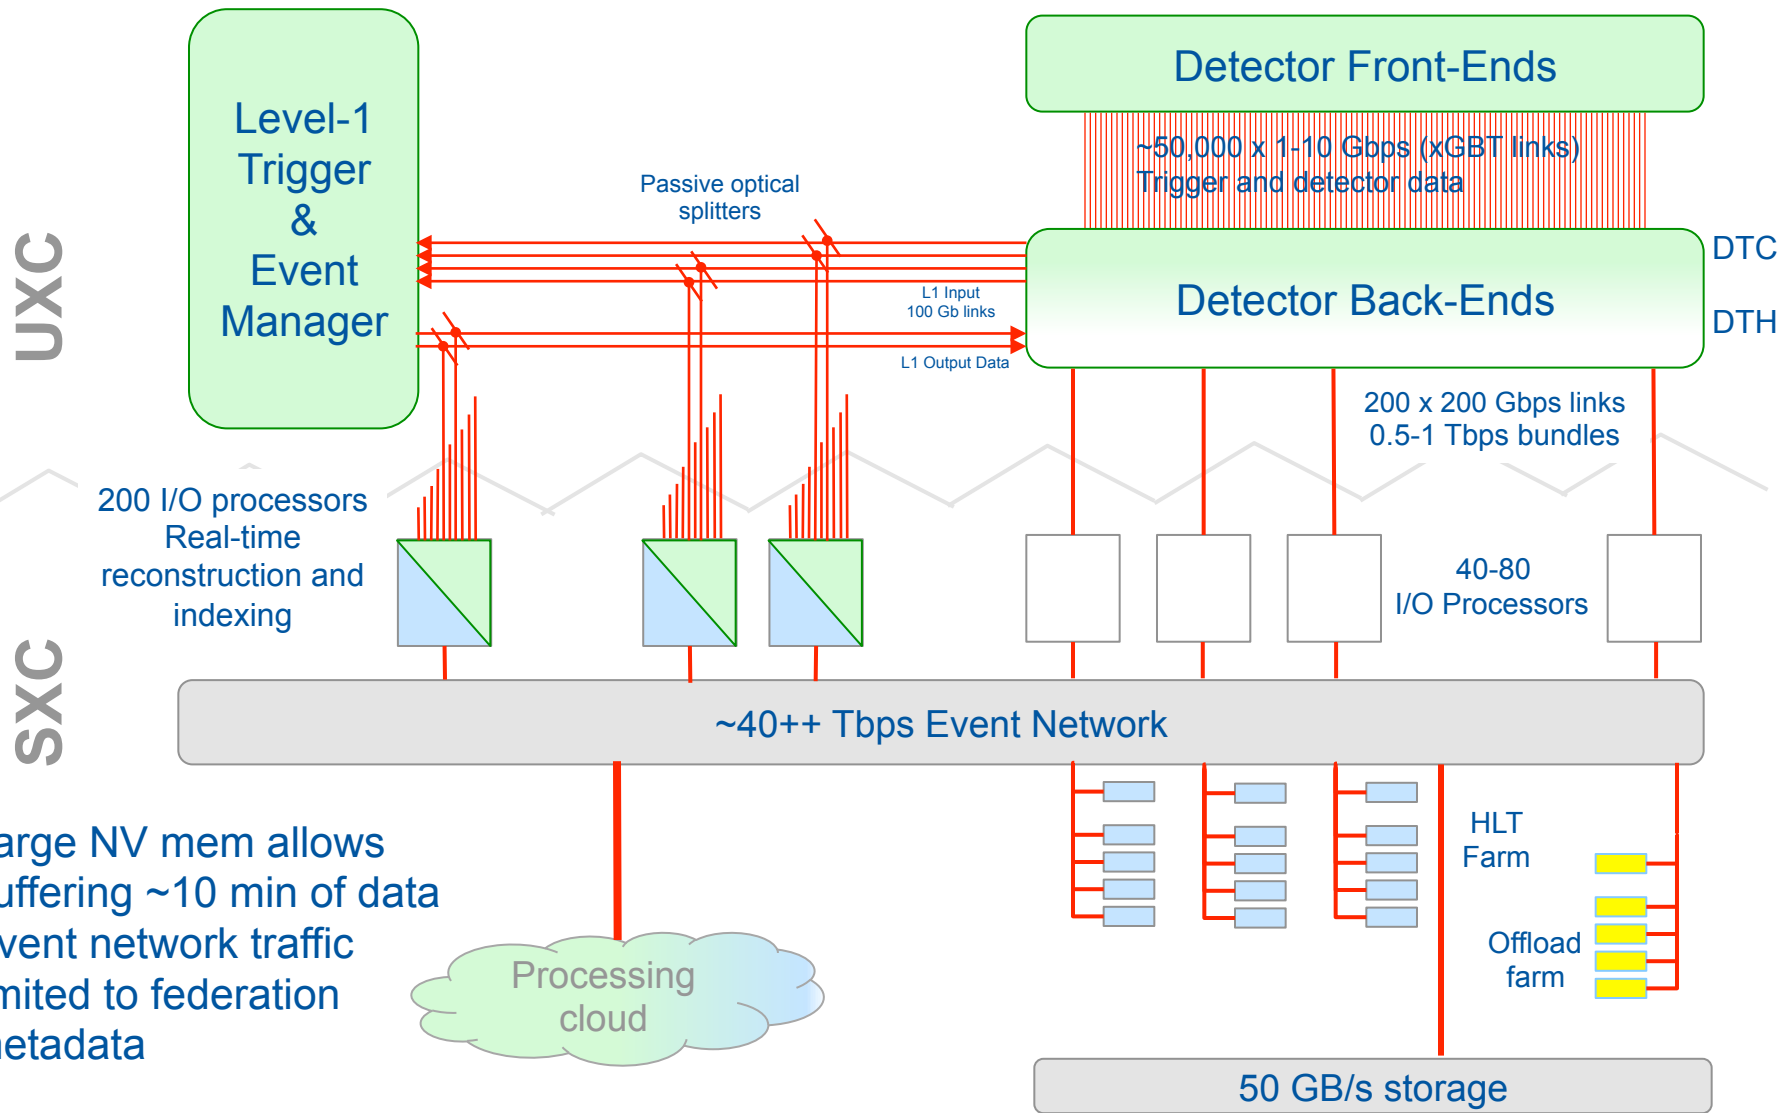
Level-1 Trigger & Event Manager

Detector Front-Ends

~50,000 x 1-10 Gbps (xGBT links)
Trigger and detector data

Passive optical splitters

DTC

DTH

Detector Back-Ends

L1 Input
100 Gb links

L1 Output Data

UXC

200 x 200 Gbps links
0.5-1 Tbps bundles

200 I/O processors
Real-time reconstruction and indexing

40-80
I/O Processors

SXC

~40++ Tbps Event Network

arge NV mem allows
uffering ~10 min of data
vent network traffic
mited to federation
etadata

HLT
Farm

Offload
farm

Processing
cloud

50 GB/s storage